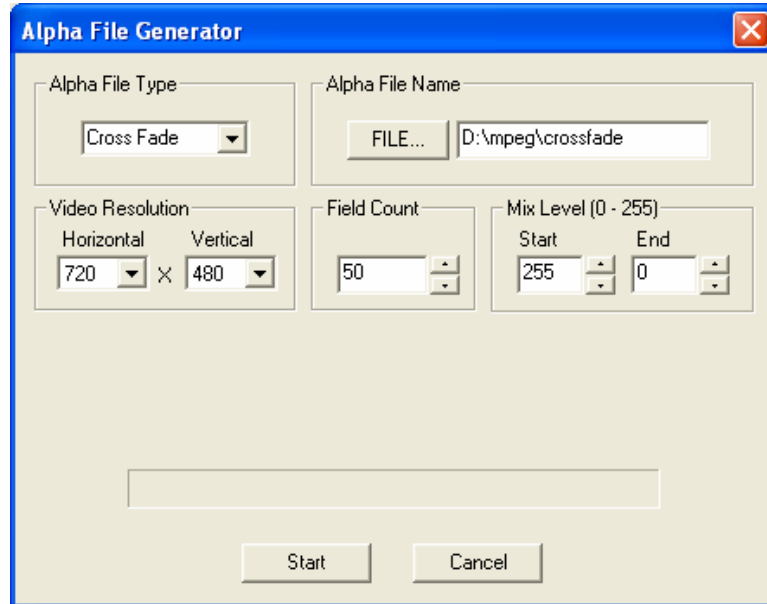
Alpha File Generator

Alpha File Type
Cross Fade

Alpha File Name
FILE...
D:\mpeg\crossfade

Video Resolution
Horizontal
Vertical
720
X
480

Field Count
50

Mix Level (0 - 255)
Start
End
255
0

Start
Cancel